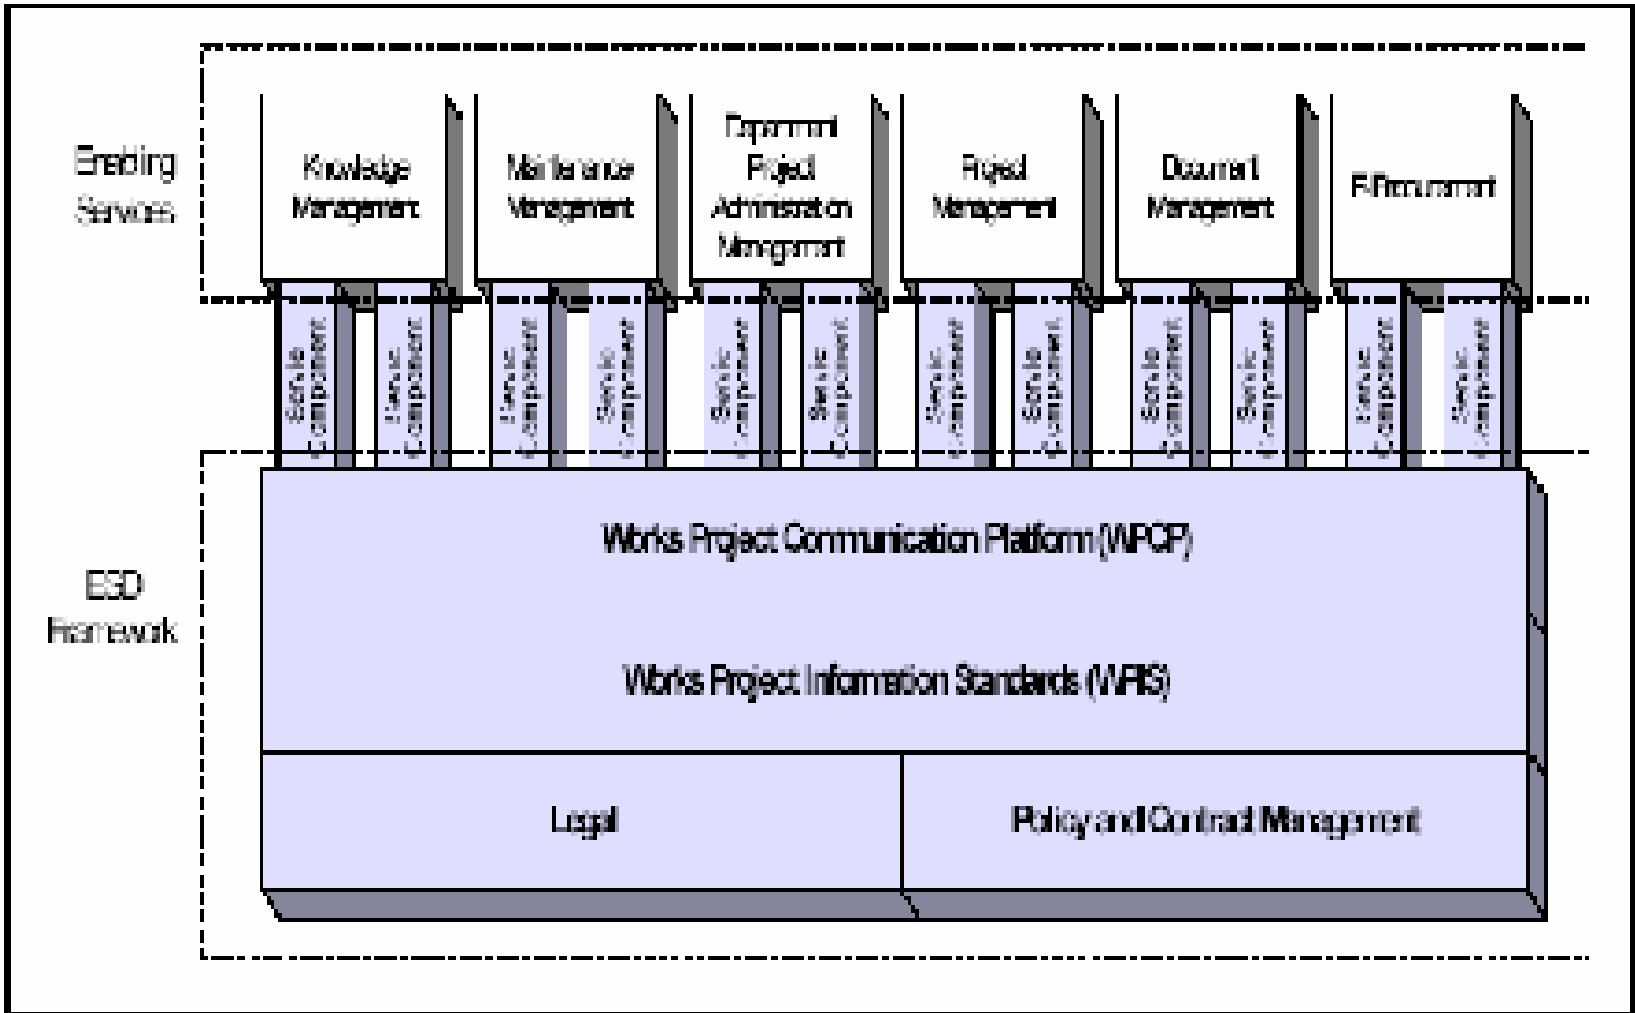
Enabling Services

Knowledge Management

Maintenance Management

Department Project Administration Management

Project Management

Document Management

E-Procurement

Service Component

Service Component

Service Component

Service Component

Service Component

Service Component

Service Component

Service Component

Service Component

Service Component

Service Component

Service Component

ESD Framework

Works Project Communication Platform (WPCP)

Works Project Information Standards (WPIS)

Legal

Policy and Contract Management